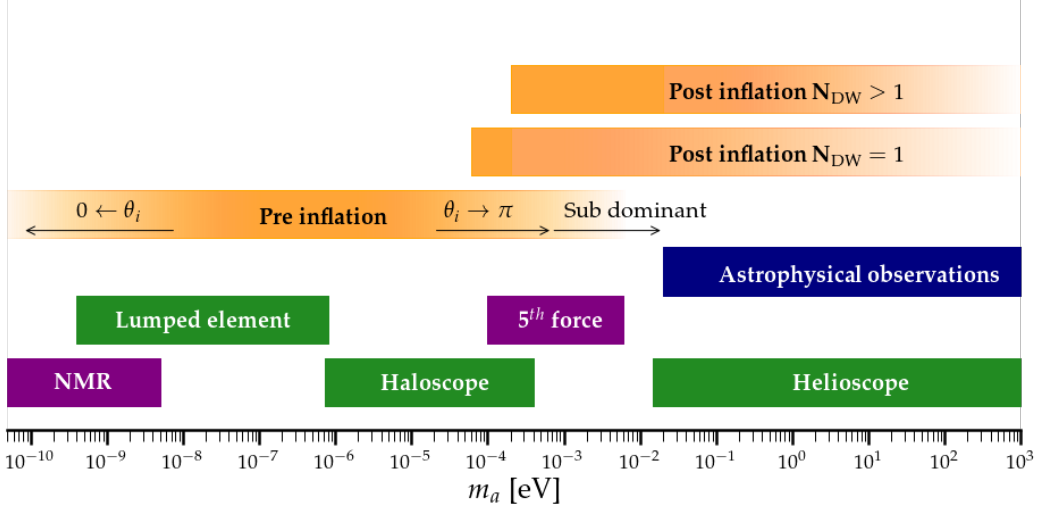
Post inflation $N_{DW} > 1$

Post inflation $N_{DW} = 1$

$0 \leftarrow \theta_i$ Pre inflation $\theta_i \rightarrow \pi$ Sub dominant

Astrophysical observations

Lumped element

$5^{th}$ force

NMR

Haloscope

Helioscope

$10^{-10}$ $10^{-9}$ $10^{-8}$ $10^{-7}$ $10^{-6}$ $10^{-5}$ $10^{-4}$ $10^{-3}$ $10^{-2}$ $10^{-1}$ $10^{0}$ $10^{1}$ $10^{2}$ $10^{3}$

$m_a$ [eV]